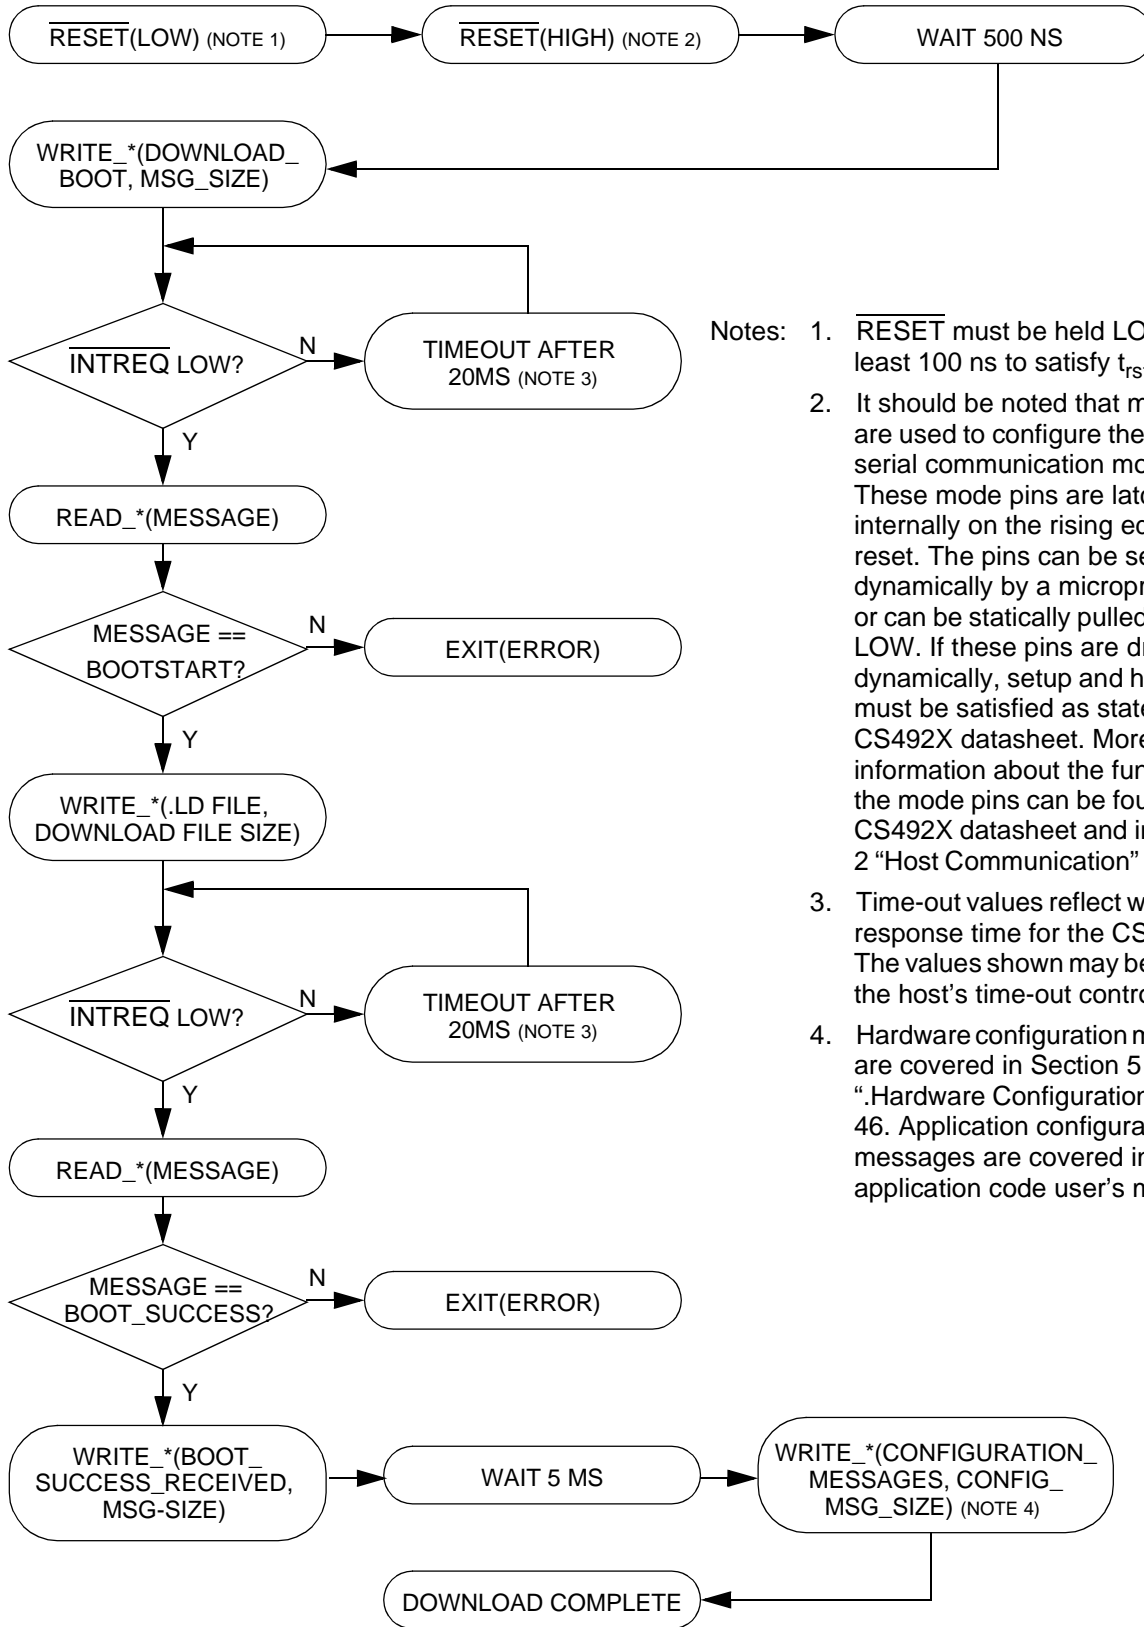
$\overline{\text{RESET}}$(LOW) (NOTE 1)

$\overline{\text{RESET}}$(HIGH) (NOTE 2)

WAIT 500 NS

WRITE_*(DOWNLOAD_ BOOT, MSG_SIZE)

$\overline{\text{INTREQ}}$ LOW?

N

TIMEOUT AFTER 20MS (NOTE 3)

Y

READ_*(MESSAGE)

MESSAGE == BOOTSTART?

N

EXIT(ERROR)

Y

WRITE_*(.LD FILE, DOWNLOAD FILE SIZE)

$\overline{\text{INTREQ}}$ LOW?

N

TIMEOUT AFTER 20MS (NOTE 3)

Y

READ_*(MESSAGE)

MESSAGE == BOOT_SUCCESS?

N

EXIT(ERROR)

Y

WRITE_*(BOOT_ SUCCESS_RECEIVED, MSG-SIZE)

WAIT 5 MS

WRITE_*(CONFIGURATION_ MESSAGES, CONFIG_ MSG_SIZE) (NOTE 4)

DOWNLOAD COMPLETE

Notes: 1. $\overline{\text{RESET}}$ must be held LO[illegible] least 100 ns to satisfy $t_{rst}$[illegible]

2. It should be noted that m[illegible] are used to configure the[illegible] serial communication mo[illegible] These mode pins are latc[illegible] internally on the rising ed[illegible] reset. The pins can be se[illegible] dynamically by a micropr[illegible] or can be statically pulled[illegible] LOW. If these pins are dr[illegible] dynamically, setup and h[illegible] must be satisfied as state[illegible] CS492X datasheet. More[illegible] information about the fun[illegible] the mode pins can be fou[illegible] CS492X datasheet and in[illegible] 2 “Host Communication”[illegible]

3. Time-out values reflect w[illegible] response time for the CS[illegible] The values shown may be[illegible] the host’s time-out contro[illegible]

4. Hardware configuration m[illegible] are covered in Section 5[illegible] ".Hardware Configuration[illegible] 46. Application configura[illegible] messages are covered in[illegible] application code user’s m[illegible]